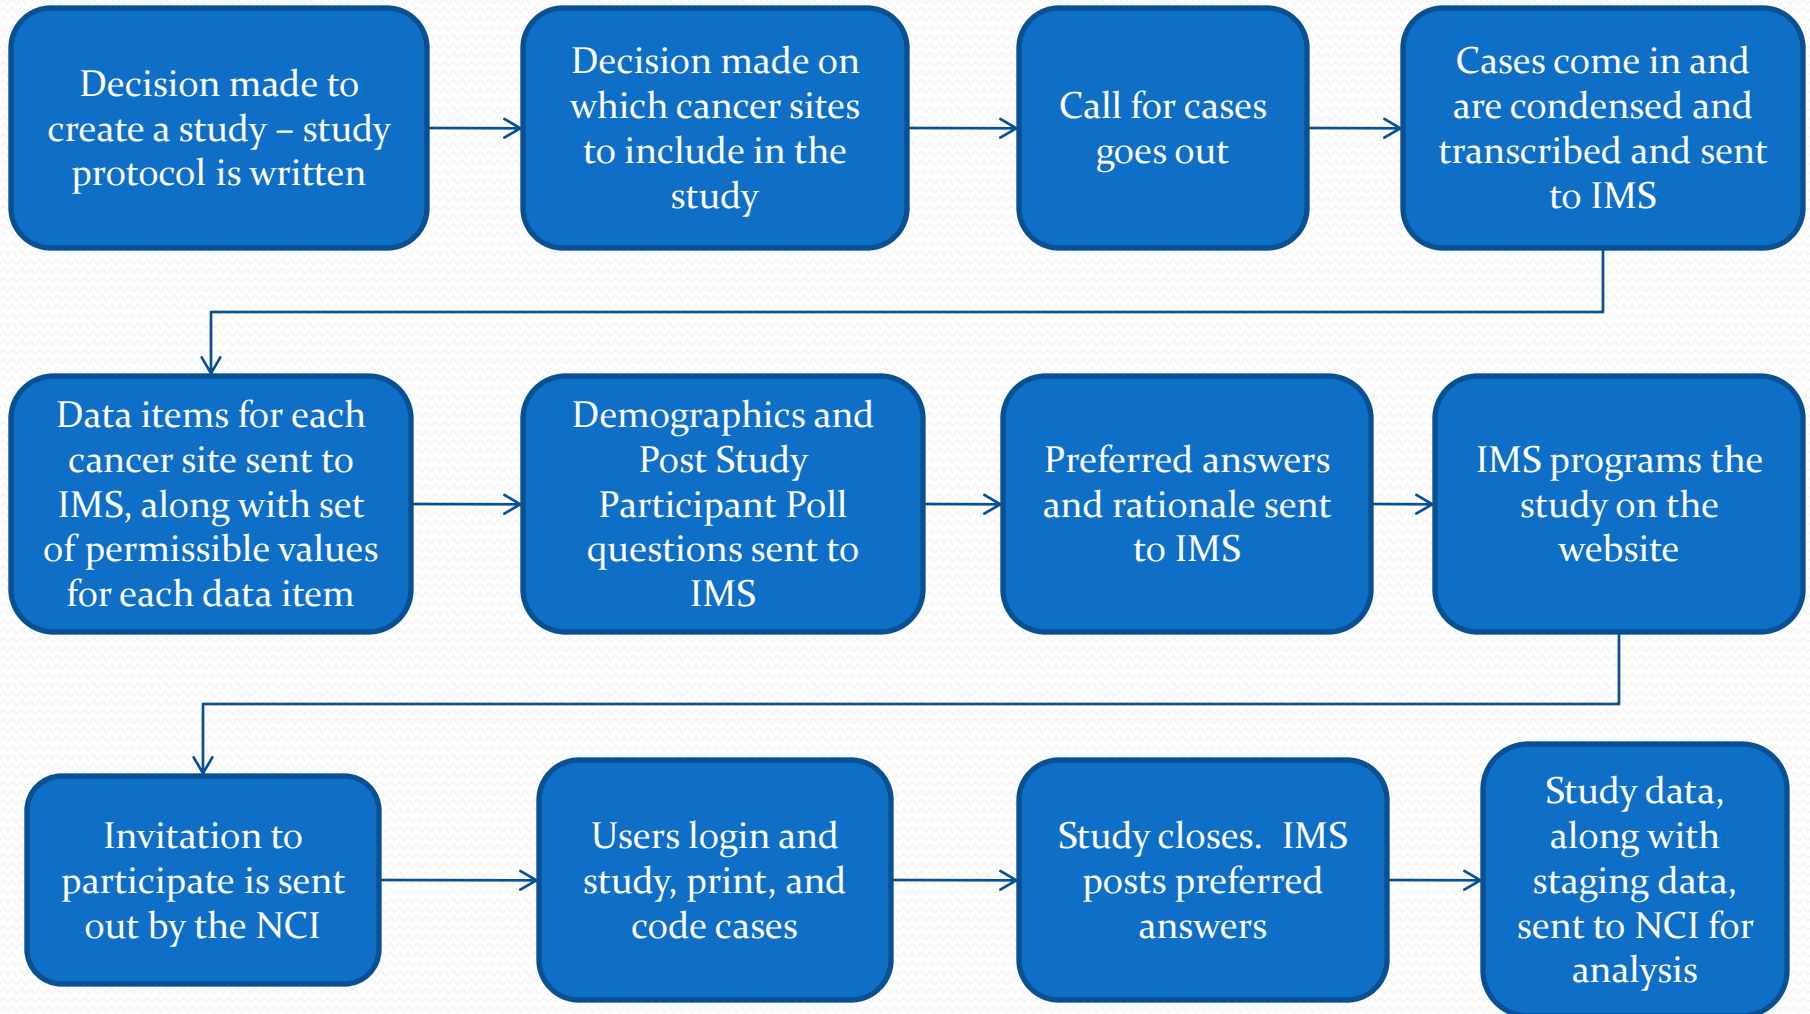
Decision made to create a study – study protocol is written

Decision made on which cancer sites to include in the study

Call for cases goes out

Cases come in and are condensed and transcribed and sent to IMS

Data items for each cancer site sent to IMS, along with set of permissible values for each data item

Demographics and Post Study Participant Poll questions sent to IMS

Preferred answers and rationale sent to IMS

IMS programs the study on the website

Invitation to participate is sent out by the NCI

Users login and study, print, and code cases

Study closes. IMS posts preferred answers

Study data, along with staging data, sent to NCI for analysis